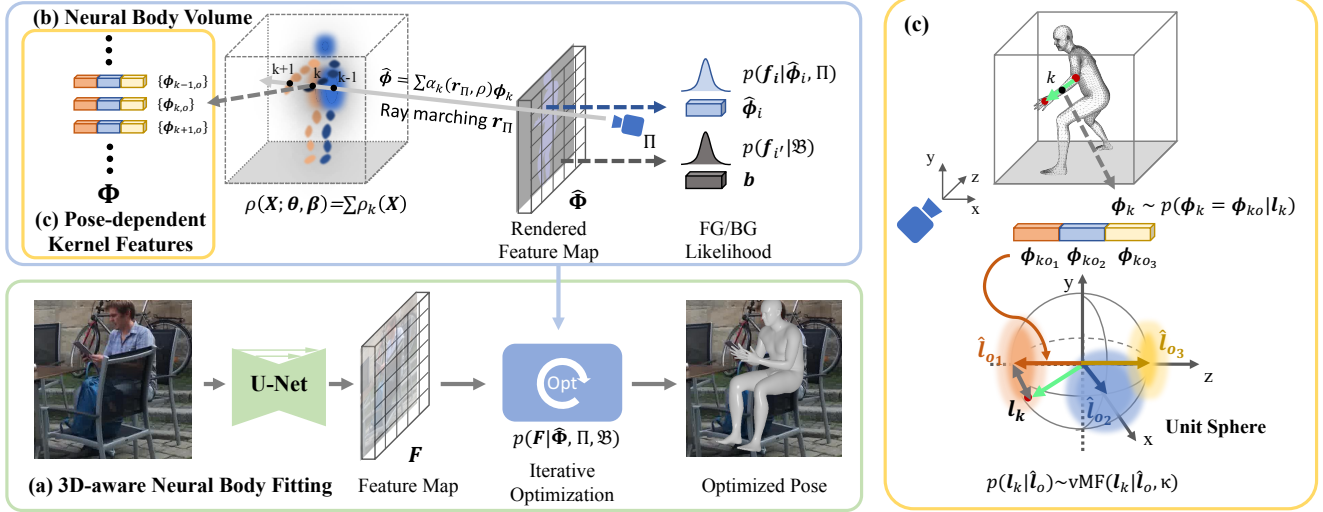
(b) Neural Body Volume

$\{\phi_{k-1,o}\}$
$\{\phi_{k,o}\}$
$\{\phi_{k+1,o}\}$

$\Phi$

(c) Pose-dependent Kernel Features

k+1
k
k-1

$\hat{\phi} = \sum \alpha_k(r_\Pi, \rho)\phi_k$

Ray marching $r_\Pi$

$\Pi$

$\rho(X; \theta, \beta) = \sum \rho_k(X)$

$\hat{\Phi}$

Rendered Feature Map

$p(f_i|\hat{\phi}_i, \Pi)$

$\hat{\phi}_i$

$p(f_{i'}|\mathfrak{B})$

$b$

FG/BG Likelihood

U-Net

$F$

Feature Map

Opt

$p(F|\hat{\Phi}, \Pi, \mathfrak{B})$

Iterative Optimization

Optimized Pose

(a) 3D-aware Neural Body Fitting

(c)

k

y
z
x

$\phi_k \sim p(\phi_k = \phi_{ko}|l_k)$

$\phi_{ko_1}$ $\phi_{ko_2}$ $\phi_{ko_3}$

y

$\hat{l}_{o_1}$

$\hat{l}_{o_3}$

z

$l_k$

$\hat{l}_{o_2}$

x

Unit Sphere

$p(l_k|\hat{l}_o) \sim \text{vMF}(l_k|\hat{l}_o, \kappa)$